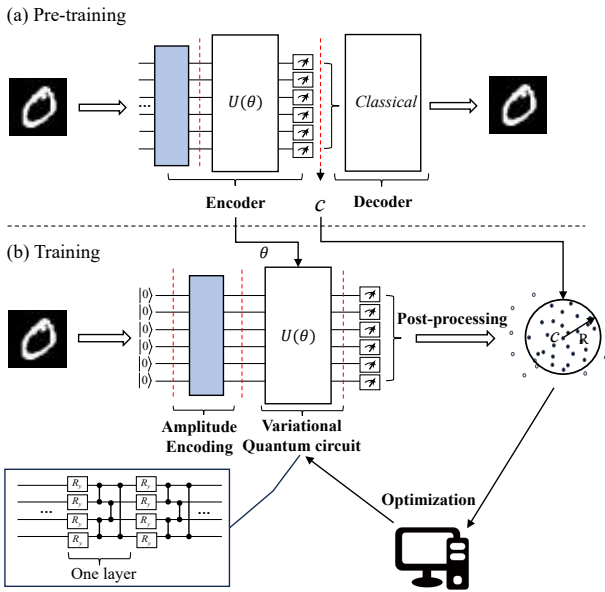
(a) Pre-training

...

$U(\theta)$

Classical

Encoder

$c$

Decoder

(b) Training

$\theta$

$|0\rangle$
$|0\rangle$
$|0\rangle$
$|0\rangle$
$|0\rangle$
$|0\rangle$

$U(\theta)$

Post-processing

$C$

R

Amplitude Encoding

Variational Quantum circuit

$R_y$
$R_y$
$R_y$
$R_y$
$R_y$
$R_y$
$R_y$
$R_y$

...

...

One layer

Optimization